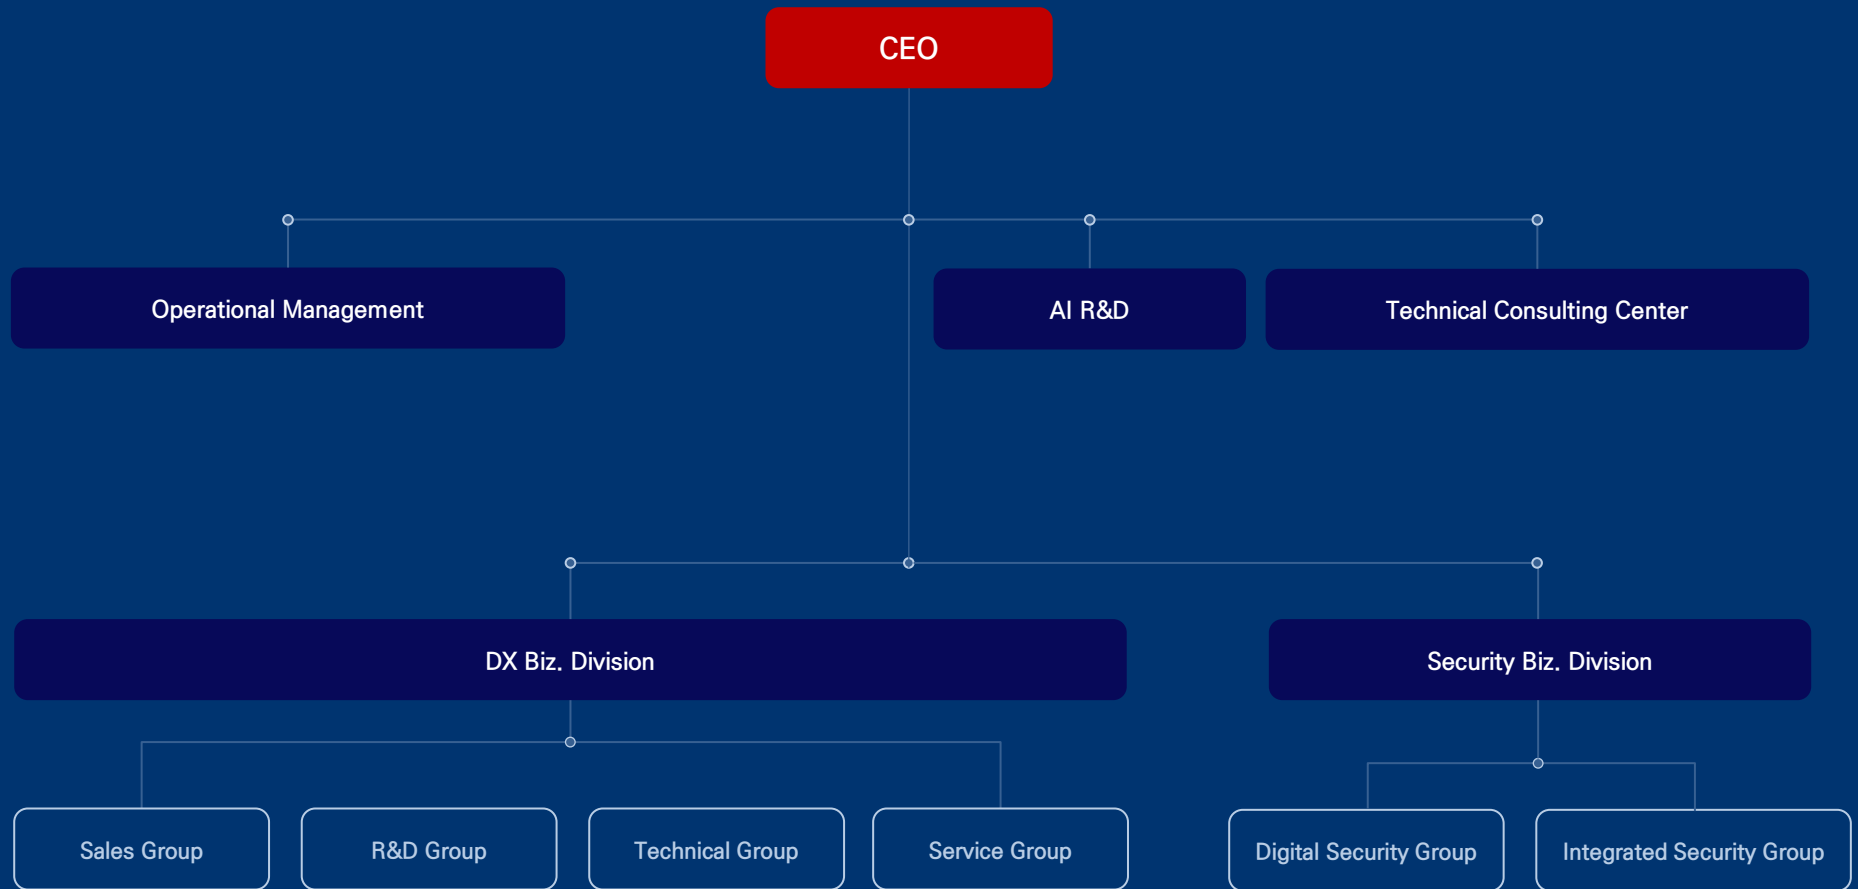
CEO

Operational Management

AI R&D

Technical Consulting Center

DX Biz. Division

Security Biz. Division

Sales Group

R&D Group

Technical Group

Service Group

Digital Security Group

Integrated Security Group